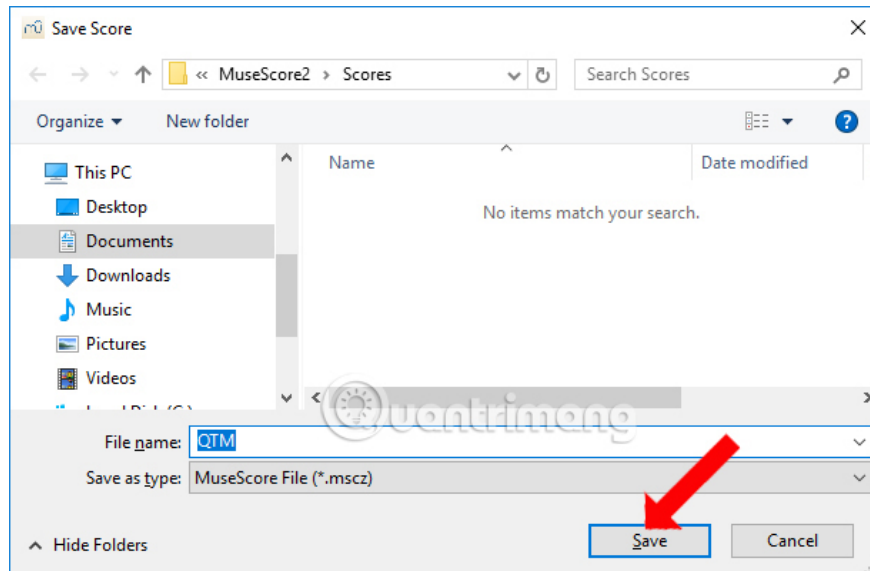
Save Score

« MuseScore2 › Scores

Search Scores

Organize ▾ New folder

This PC
Desktop
Documents
Downloads
Music
Pictures
Videos

Name
Date modified

No items match your search.

Quantrimang

File name: QTM
Save as type: MuseScore File (*.mscz)

Hide Folders

Save
Cancel